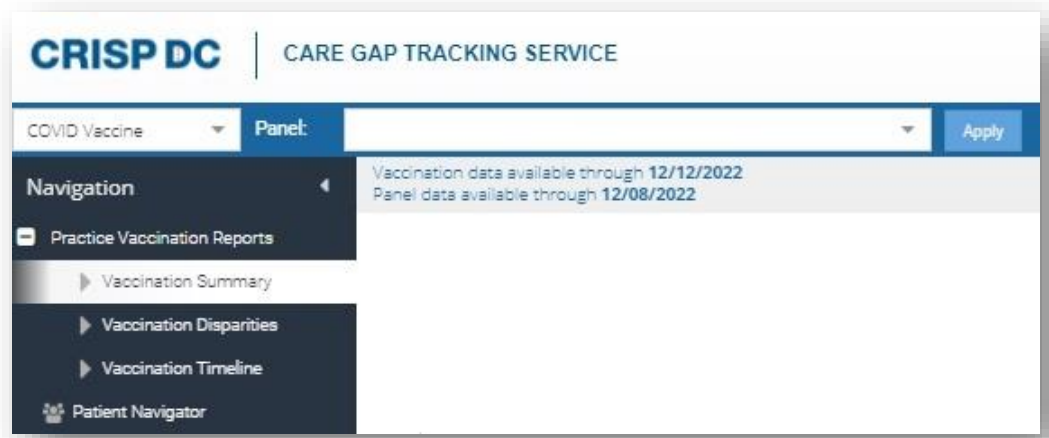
CRISP DC | CARE GAP TRACKING SERVICE

COVID Vaccine

Panel:

Apply

Navigation

Vaccination data available through 12/12/2022
Panel data available through 12/08/2022

Practice Vaccination Reports

Vaccination Summary

Vaccination Disparities

Vaccination Timeline

Patient Navigator